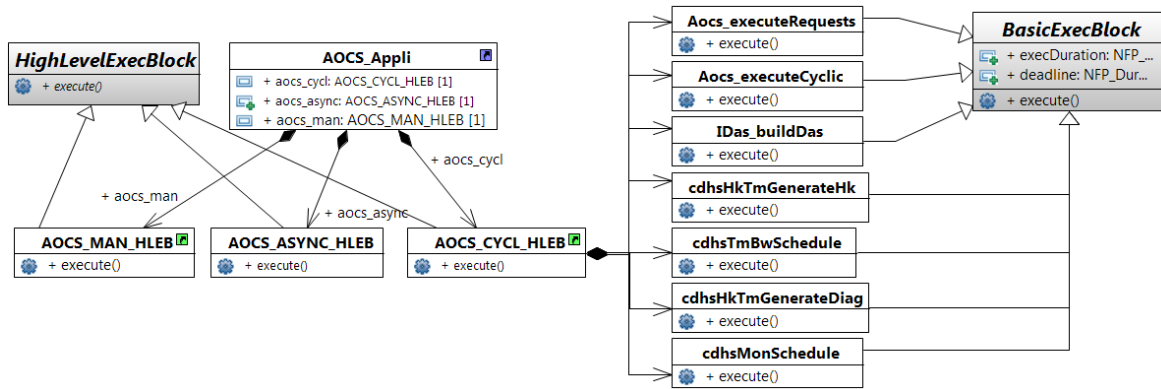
HighLevelExecBlock
+ execute()

AOCS_Appli
+ aocs_cycl: AOCS_CYCL_HLEB [1]
+ aocs_async: AOCS_ASYNC_HLEB [1]
+ aocs_man: AOCS_MAN_HLEB [1]

+ aocs_cycl
+ aocs_man
+ aocs_async

AOCS_MAN_HLEB
+ execute()

AOCS_ASYNC_HLEB
+ execute()

AOCS_CYCL_HLEB
+ execute()

Aocs_executeRequests
+ execute()

Aocs_executeCyclic
+ execute()

IDas_buildDas
+ execute()

cdhsHkTmGenerateHk
+ execute()

cdhsTmBwSchedule
+ execute()

cdhsHkTmGenerateDiag
+ execute()

cdhsMonSchedule
+ execute()

BasicExecBlock
+ execDuration: NFP_...
+ deadline: NFP_Dur...
+ execute()